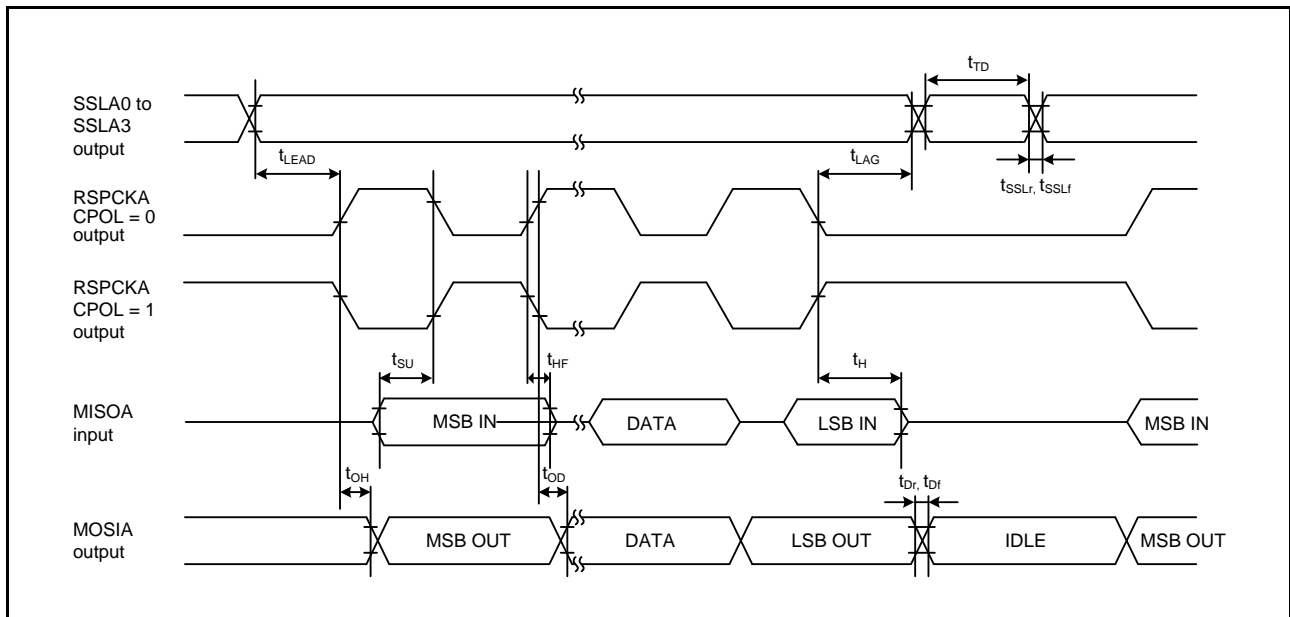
$t_{TD}$

SSLA0 to SSLA3 output

$t_{LEAD}$

$t_{LAG}$

$t_{SSLr}$, $t_{SSLf}$

RSPCKA CPOL = 0 output

RSPCKA CPOL = 1 output

$t_{SU}$

$t_{HF}$

$t_{H}$

MISOA input

MSB IN

DATA

LSB IN

MSB IN

$t_{OH}$

$t_{OD}$

$t_{Dr}$, $t_{Df}$

MOSIA output

MSB OUT

DATA

LSB OUT

IDLE

MSB OUT